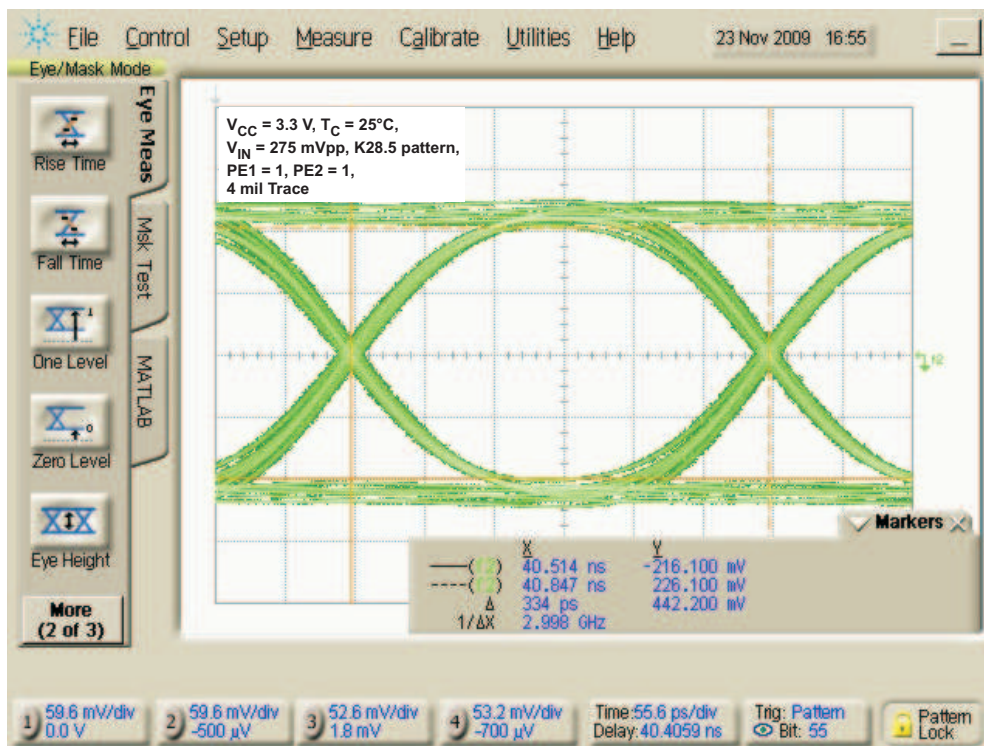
File Control Setup Measure Calibrate Utilities Help 23 Nov 2009 16:55

Eye/Mask Mode

Eye Meas

Msk Test

MATLAB

Rise Time

Fall Time

One Level

Zero Level

Eye Height

More (2 of 3)

$V_{CC}$ = 3.3 V, $T_C$ = 25°C,
$V_{IN}$ = 275 mVpp, K28.5 pattern,
PE1 = 1, PE2 = 1,
4 mil Trace

Markers

| | X | Y |
|---|---|---|
| (f2) | 40.514 ns | -216.100 mV |
| (f2) | 40.847 ns | 226.100 mV |
| Δ | 334 ps | 442.200 mV |
| 1/ΔX | 2.998 GHz | |

1 59.6 mV/div 0.0 V

2 59.6 mV/div -500 µV

3 52.6 mV/div 1.8 mV

4 53.2 mV/div -700 µV

Time:55.6 ps/div Delay:40.4059 ns

Trig: Pattern Bit: 55

Pattern Lock